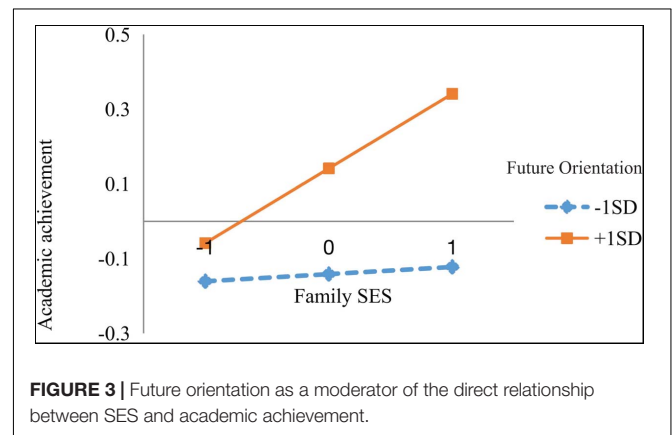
0.5
0.3
0.1
-0.1
-0.3
Academic achievement
-1
0
1
Family SES
Future Orientation
-1SD
+1SD

**FIGURE 3 |** Future orientation as a moderator of the direct relationship between SES and academic achievement.